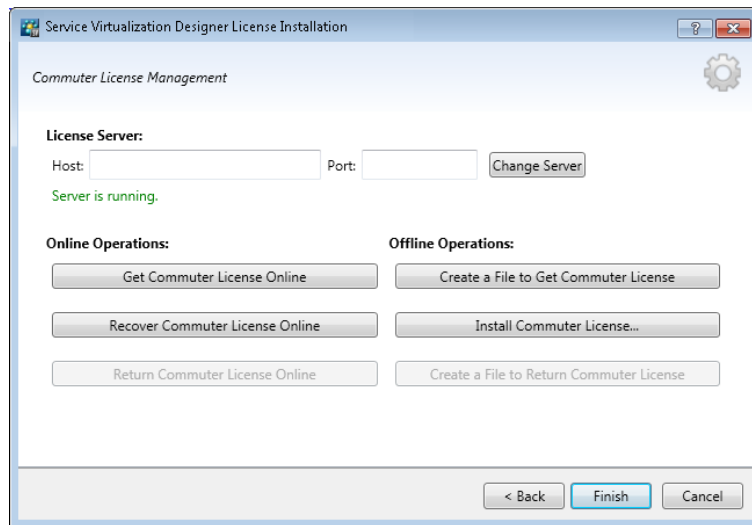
Service Virtualization Designer License Installation

?

Commuter License Management

License Server:

Host:

Port:

Change Server

Server is running.

Online Operations:

Get Commuter License Online

Recover Commuter License Online

Return Commuter License Online

Offline Operations:

Create a File to Get Commuter License

Install Commuter License...

Create a File to Return Commuter License

< Back

Finish

Cancel